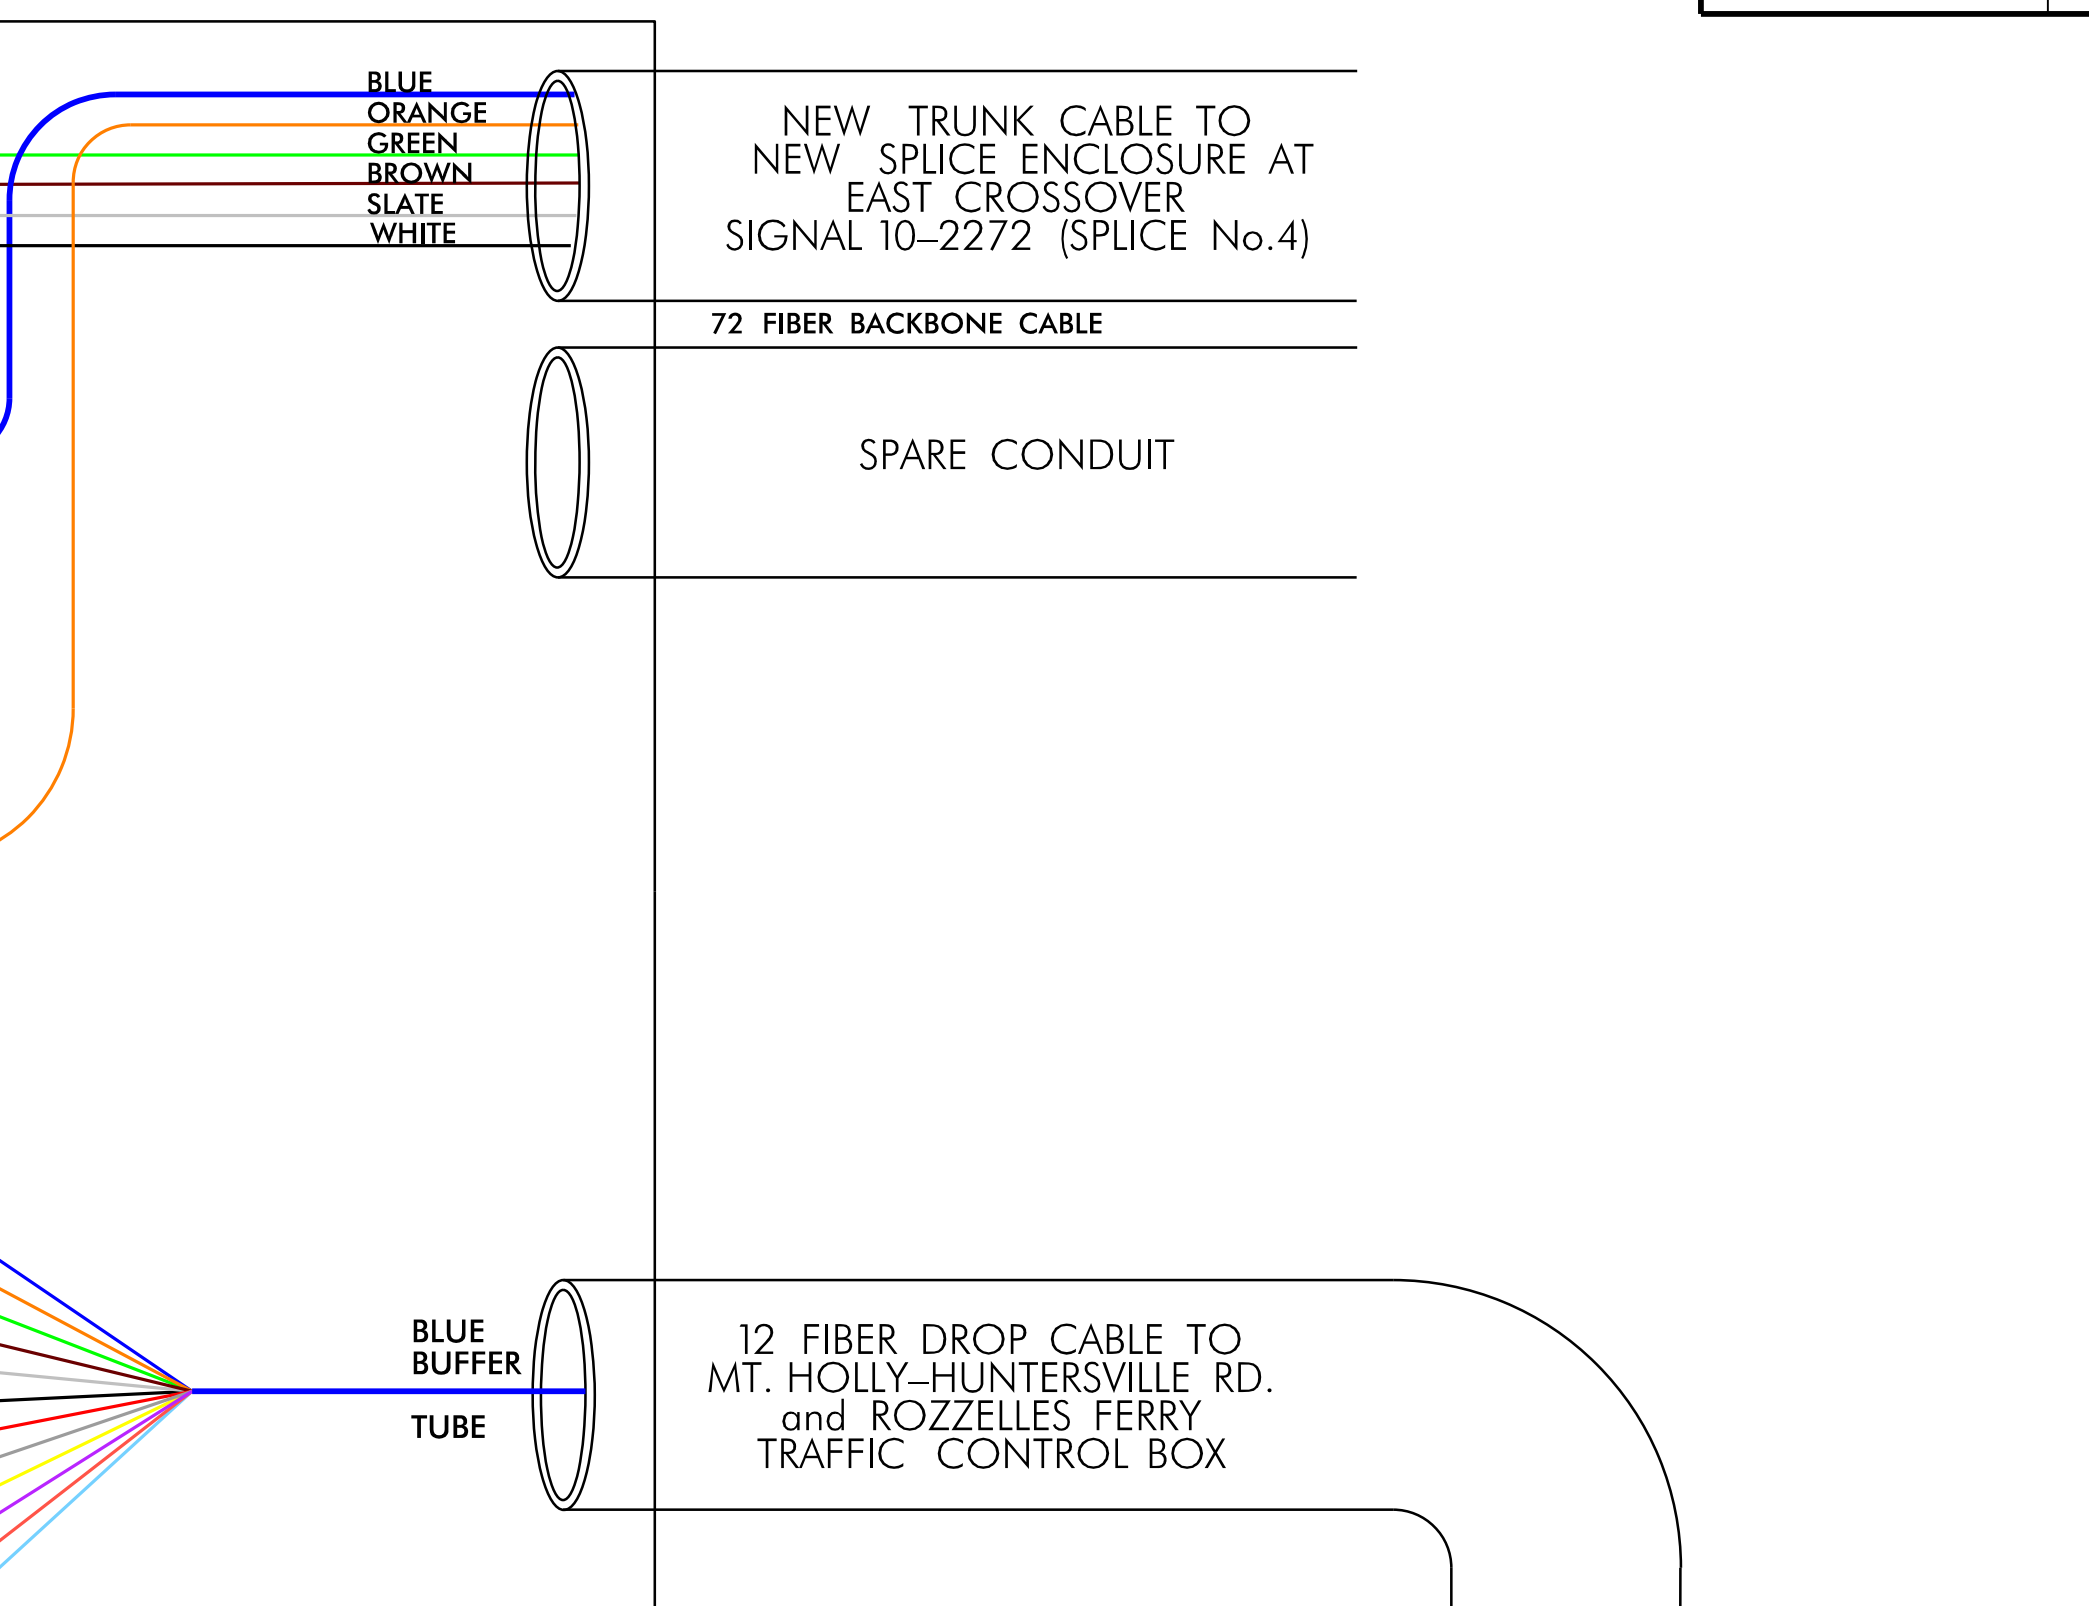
BLUE
ORANGE
GREEN
BROWN
SLATE
WHITE

NEW TRUNK CABLE TO NEW SPLICE ENCLOSURE AT EAST CROSSOVER SIGNAL 10–2272 (SPLICE No.4)

72 FIBER BACKBONE CABLE

SPARE CONDUIT

BLUE
BUFFER
TUBE

12 FIBER DROP CABLE TO MT. HOLLY–HUNTERSVILLE RD. and ROZZELLES FERRY TRAFFIC CONTROL BOX